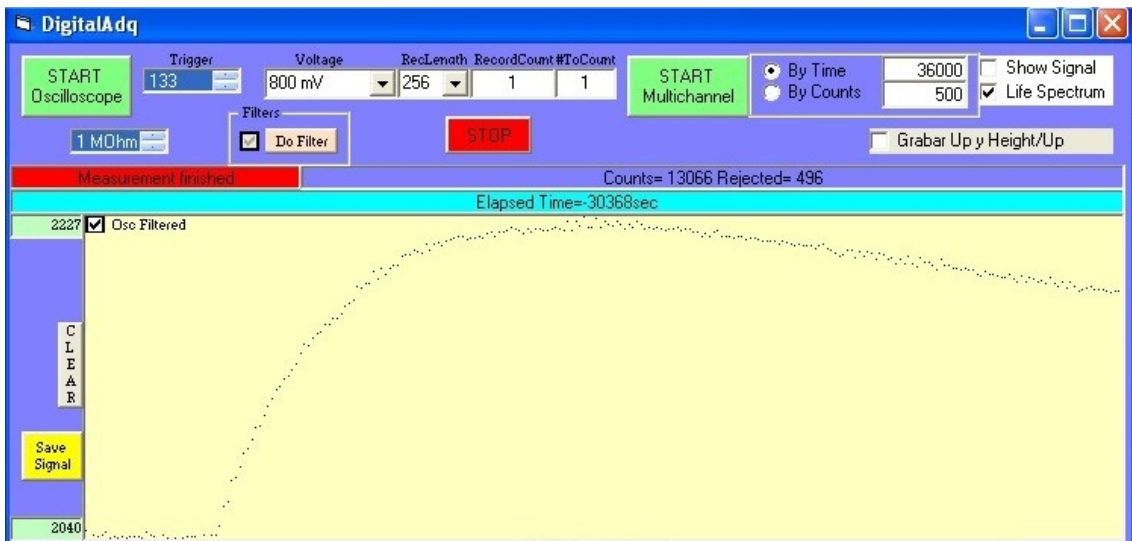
DigitalAdq

START Oscilloscope

Trigger
133

Voltage
800 mV

RecLength
256

RecordCount
1

#ToCount
1

START Multichannel

By Time
By Counts

36000
500

Show Signal
Life Spectrum

1 MOhm

Filters
Do Filter

STOP

Grabar Up y Height/Up

Measurement finished

Counts= 13066 Rejected= 496

Elapsed Time=-30368sec

2227

Osc Filtered

C
L
E
A
R

Save Signal

2040